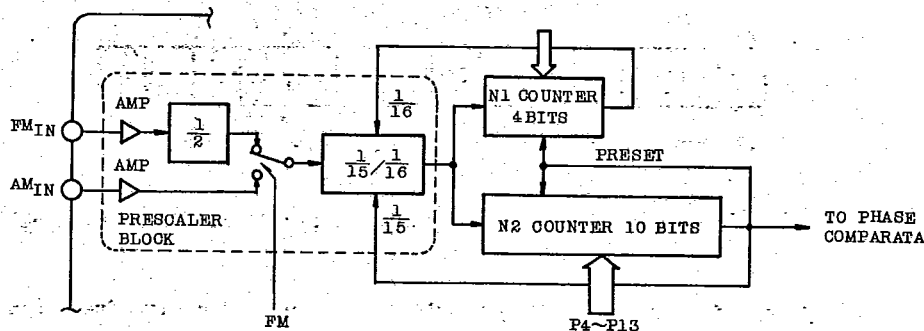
$FM_{IN}$

$AM_{IN}$

AMP

AMP

$\frac{1}{2}$

PRESCALER BLOCK

FM

$\frac{1}{16}$

$\frac{1}{15}/\frac{1}{16}$

$\frac{1}{15}$

N1 COUNTER 4 BITS

PRESET

N2 COUNTER 10 BITS

TO PHASE COMPARATA

P4~P13